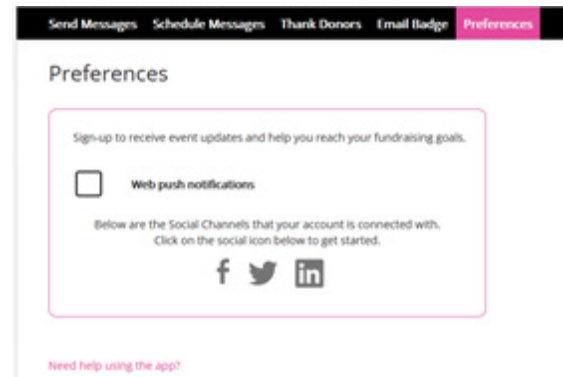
Send Messages Schedule Messages Thank Donors Email Badge Preferences

Preferences

Sign-up to receive event updates and help you reach your fundraising goals.

Web push notifications

Below are the Social Channels that your account is connected with. Click on the social icon below to get started.

f in

Need help using the app?